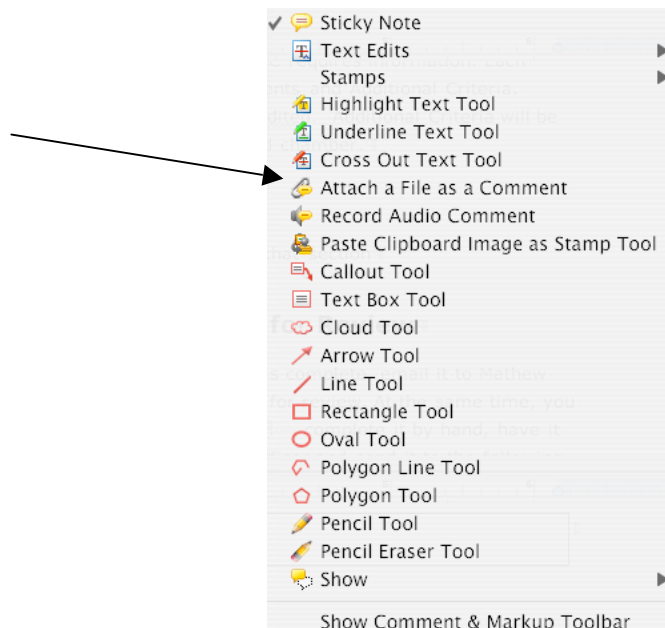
Sticky Note
Text Edits
Stamps
Highlight Text Tool
Underline Text Tool
Cross Out Text Tool
Attach a File as a Comment
Record Audio Comment
Paste Clipboard Image as Stamp Tool
Callout Tool
Text Box Tool
Cloud Tool
Arrow Tool
Line Tool
Rectangle Tool
Oval Tool
Polygon Line Tool
Polygon Tool
Pencil Tool
Pencil Eraser Tool
Show
Show Comment & Markup Toolbar